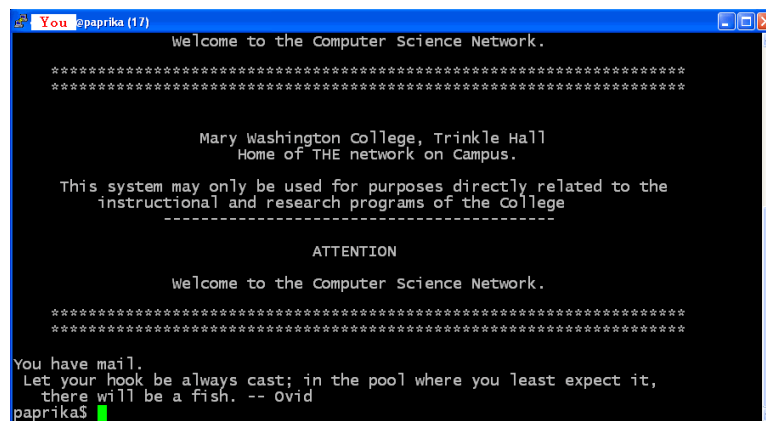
You @paprika (17)

Welcome to the Computer Science Network.

**********************************************************************
**********************************************************************

Mary Washington College, Trinkle Hall
Home of THE network on Campus.

This system may only be used for purposes directly related to the instructional and research programs of the College
-------------------------------------------

ATTENTION

Welcome to the Computer Science Network.

**********************************************************************
**********************************************************************

You have mail.
Let your hook be always cast; in the pool where you least expect it, there will be a fish. -- Ovid
paprika$